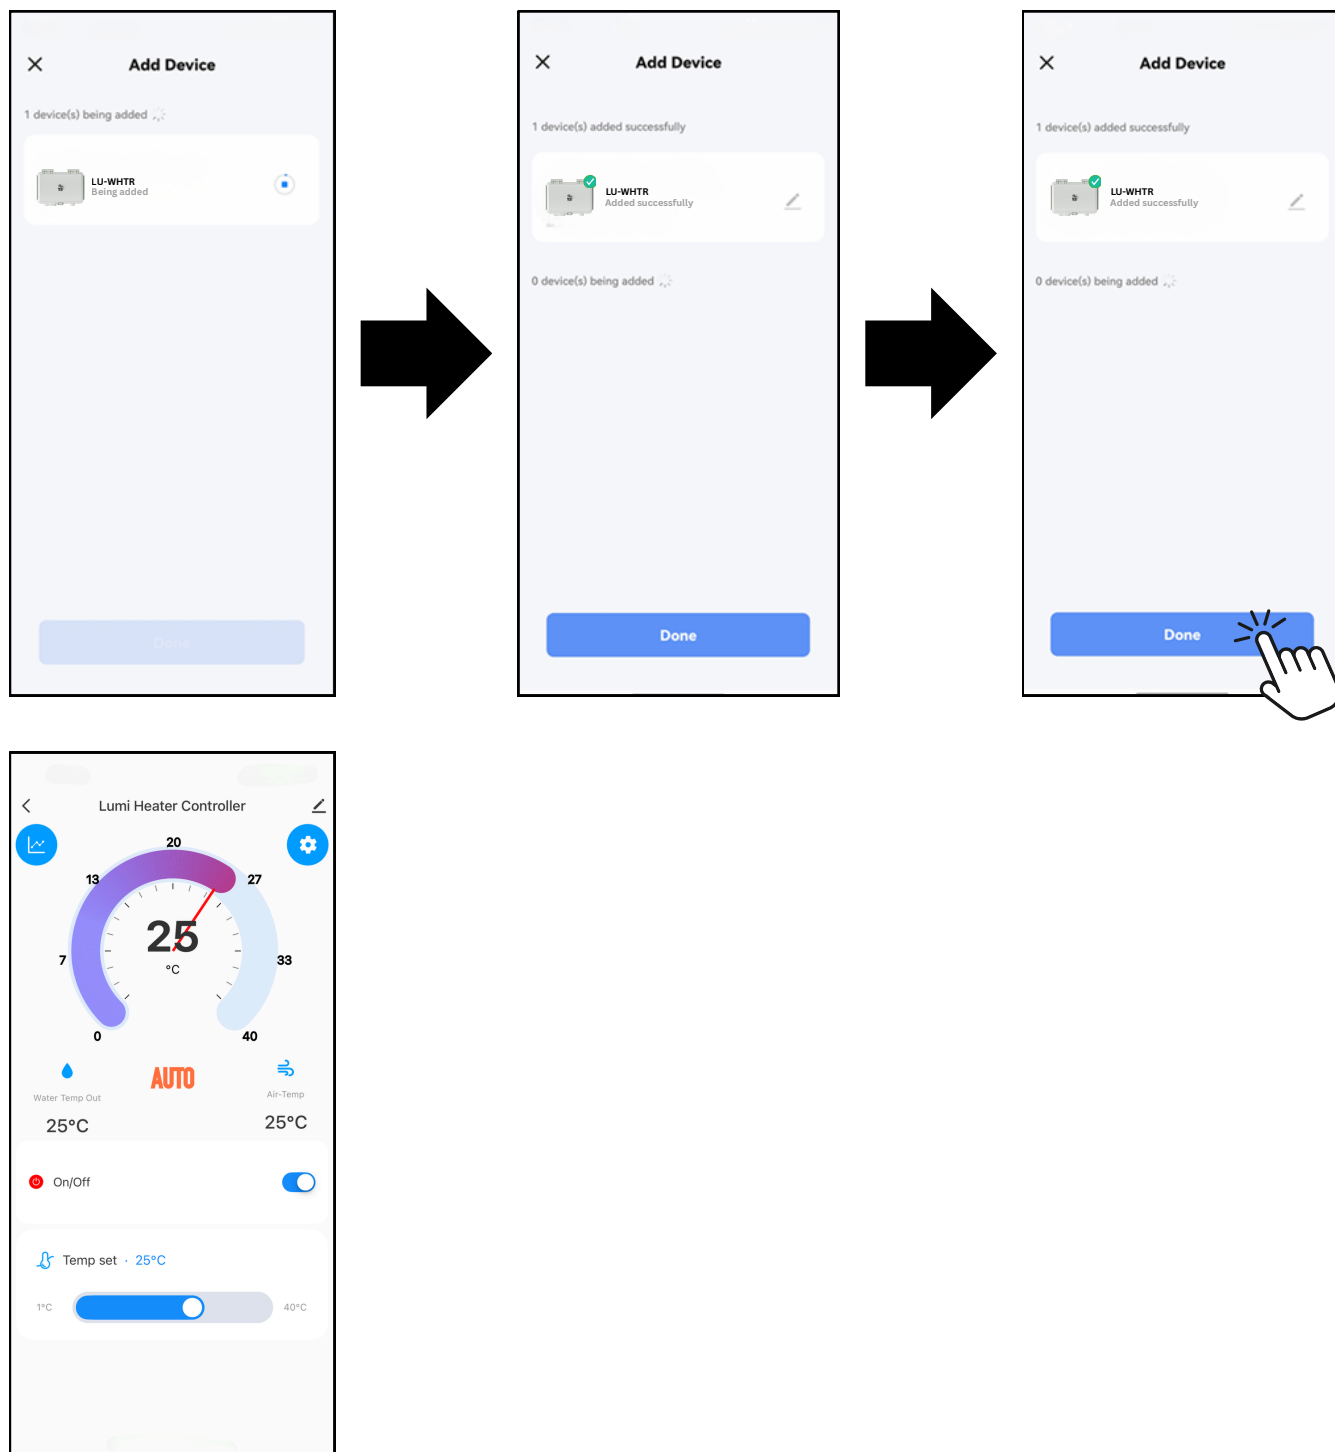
Add Device

1 device(s) being added

LU-WHTR
Being added

Done

Add Device

1 device(s) added successfully

LU-WHTR
Added successfully

0 device(s) being added

Done

Add Device

1 device(s) added successfully

LU-WHTR
Added successfully

0 device(s) being added

Done

Lumi Heater Controller

20
13
27
7
33
0
40
25
°C

AUTO

Water Temp Out
25°C

Air-Temp
25°C

On/Off

Temp set · 25°C

1°C
40°C